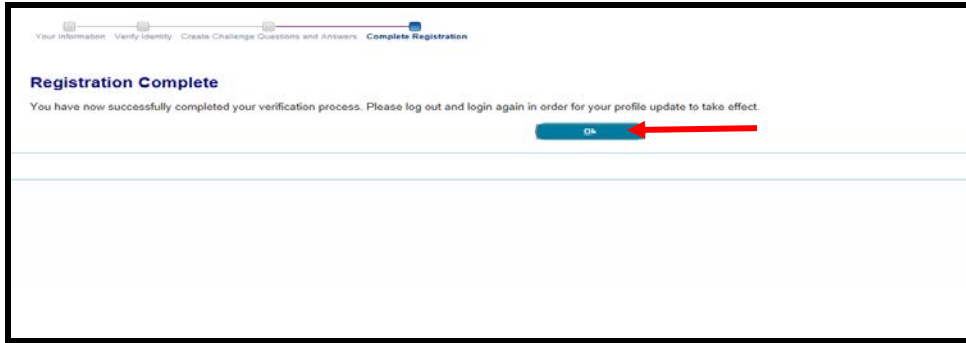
Your Information Verify Identity Create Challenge Questions and Answers Complete Registration

Registration Complete

You have now successfully completed your verification process. Please log out and login again in order for your profile update to take effect.

Ok